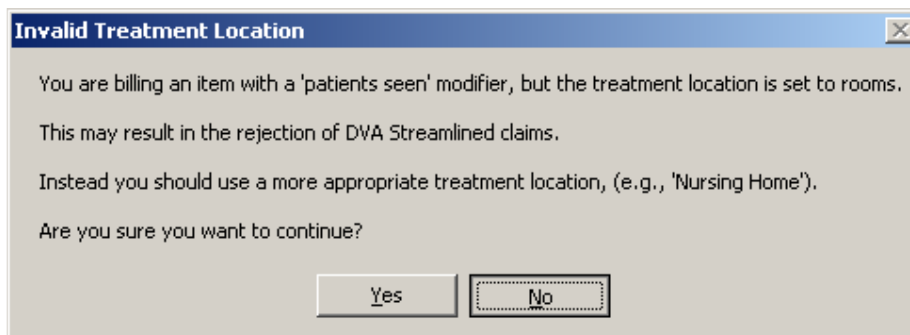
Invalid Treatment Location

You are billing an item with a 'patients seen' modifier, but the treatment location is set to rooms.

This may result in the rejection of DVA Streamlined claims.

Instead you should use a more appropriate treatment location, (e.g., 'Nursing Home').

Are you sure you want to continue?

Yes

No